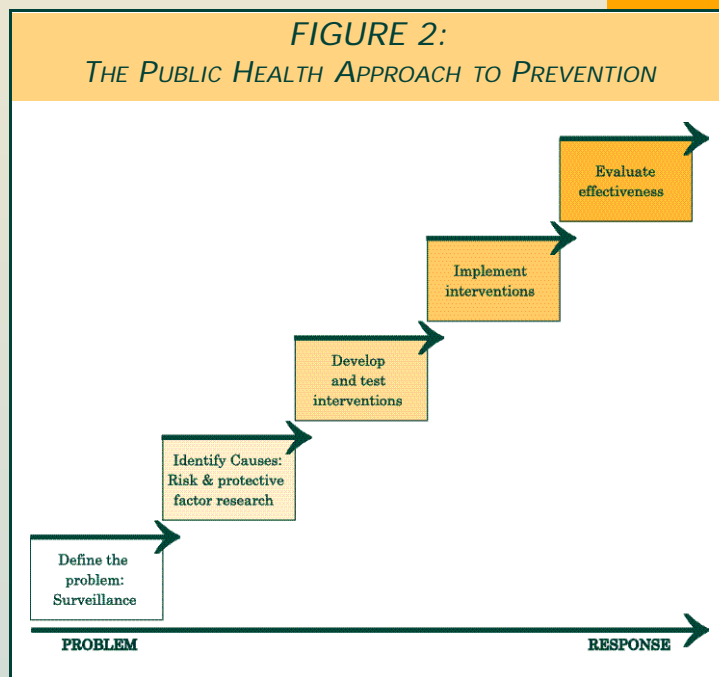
FIGURE 2:
THE PUBLIC HEALTH APPROACH TO PREVENTION

Evaluate effectiveness

Implement interventions

Develop and test interventions

Identify Causes: Risk & protective factor research

Define the problem: Surveillance

PROBLEM

RESPONSE